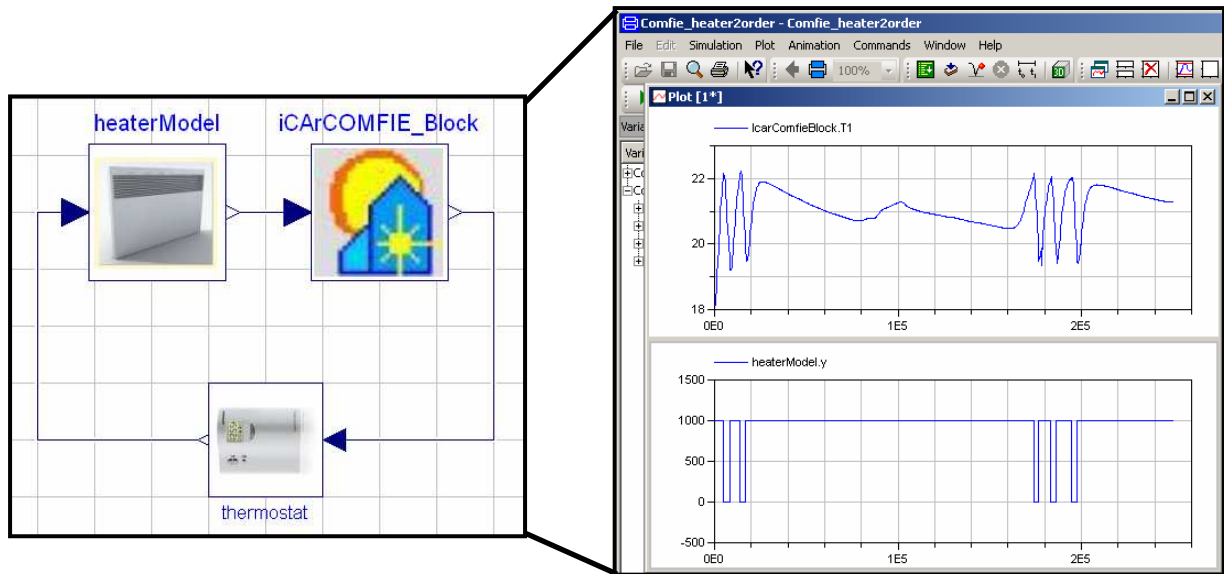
heaterModel

iCArCOMFIE_Block

thermostat

Comfie_heater2order - Comfie_heater2order

File Edit Simulation Plot Animation Commands Window Help

100%

Plot [1*]

Varia

Vari

IcarComfieBlock.T1

22

20

18

0E0

1E5

2E5

heaterModel.y

1500

1000

500

0

-500

0E0

1E5

2E5